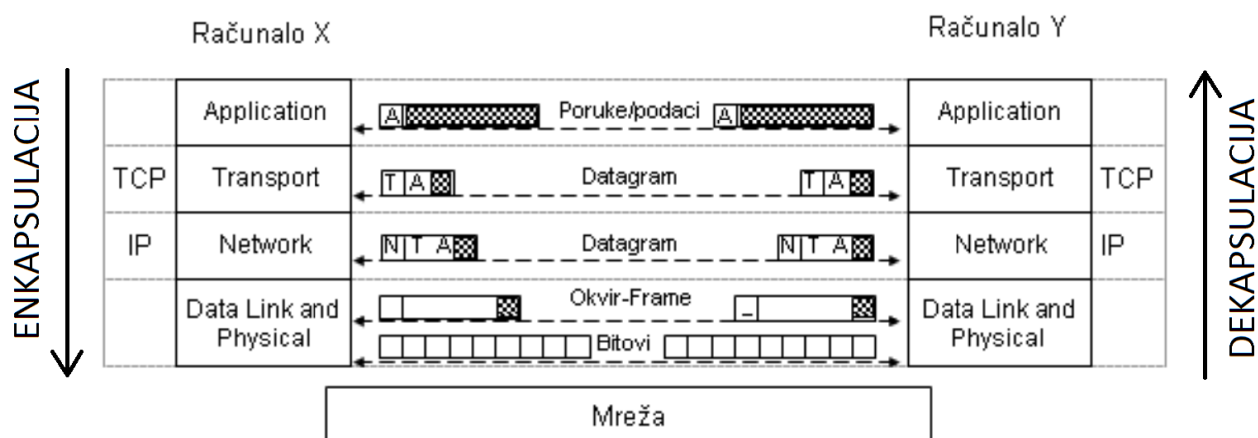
Računalo X

Računalo Y

ENKAPSULACIJA

DEKAPSULACIJA

| | Application | A Poruke/podaci A | Application | |
|---|---|---|---|---|
| TCP | Transport | T A Datagram T A | Transport | TCP |
| IP | Network | N T A Datagram N T A | Network | IP |
| | Data Link and Physical | Okvir-Frame Bitovi | Data Link and Physical | |

Mreža